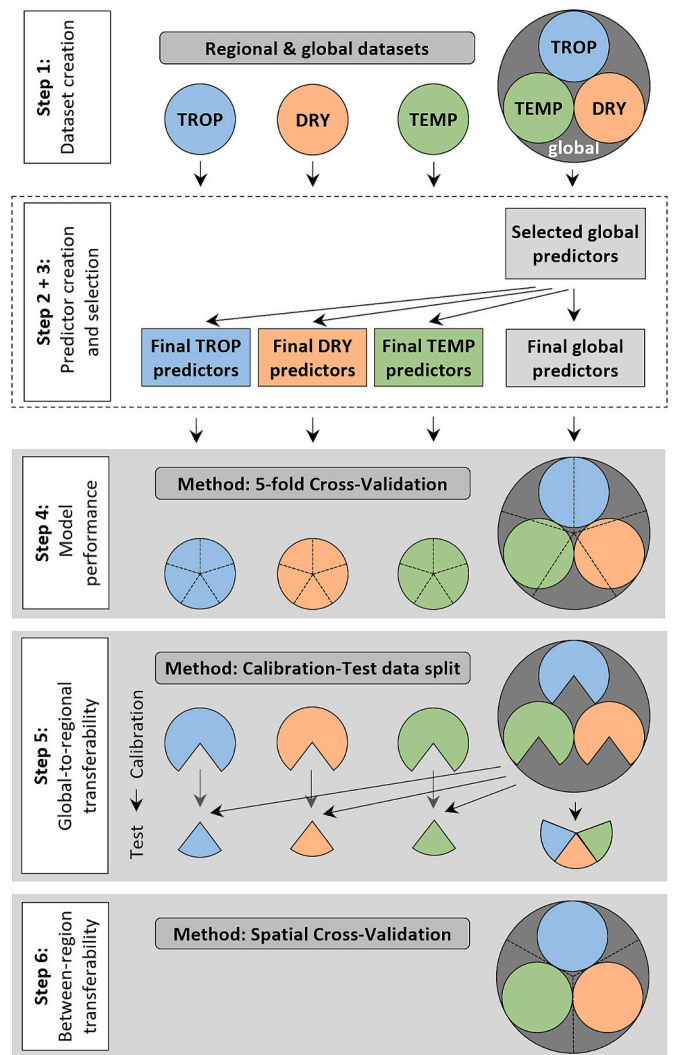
Step 1:
Dataset creation

Regional & global datasets

TROP

DRY

TEMP

TROP

TEMP

DRY

global

Step 2 + 3:
Predictor creation and selection

Selected global predictors

Final TROP predictors

Final DRY predictors

Final TEMP predictors

Final global predictors

Step 4:
Model performance

Method: 5-fold Cross-Validation

Step 5:
Global-to-regional transferability

Method: Calibration-Test data split

Test ← Calibration

Step 6:
Between-region transferability

Method: Spatial Cross-Validation